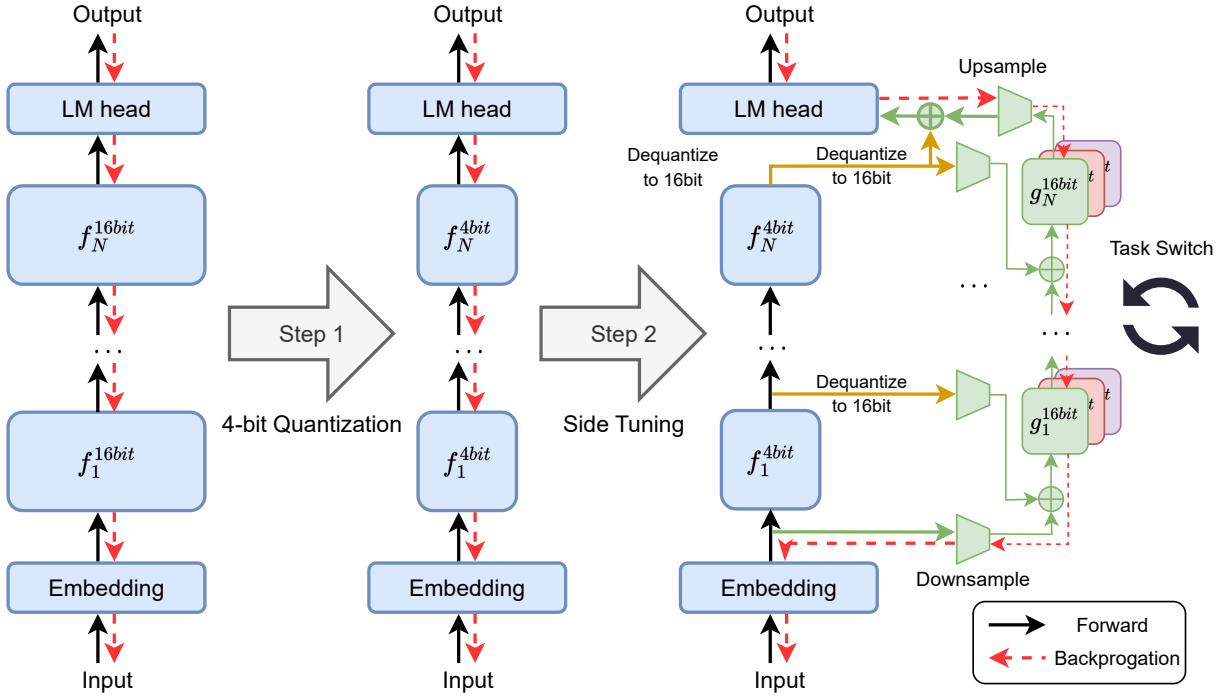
Output

LM head

$f_N^{16bit}$

...

$f_1^{16bit}$

Embedding

Input

Step 1

4-bit Quantization

Output

LM head

$f_N^{4bit}$

...

$f_1^{4bit}$

Embedding

Input

Step 2

Side Tuning

Output

LM head

Upsample

Dequantize to 16bit

Dequantize to 16bit

$f_N^{4bit}$

$g_N^{16bit}$

t

Task Switch

...

...

...

Dequantize to 16bit

$f_1^{4bit}$

$g_1^{16bit}$

t

Embedding

Downsample

Input

Forward

Backprogation